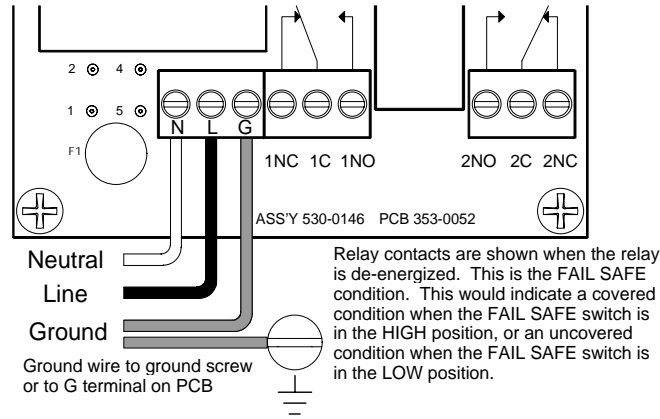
2 4

1 5

F1

N L G

1NC 1C 1NO

2NO 2C 2NC

ASS'Y 530-0146 PCB 353-0052

Neutral

Line

Ground

Ground wire to ground screw or to G terminal on PCB

Relay contacts are shown when the relay is de-energized. This is the FAIL SAFE condition. This would indicate a covered condition when the FAIL SAFE switch is in the HIGH position, or an uncovered condition when the FAIL SAFE switch is in the LOW position.